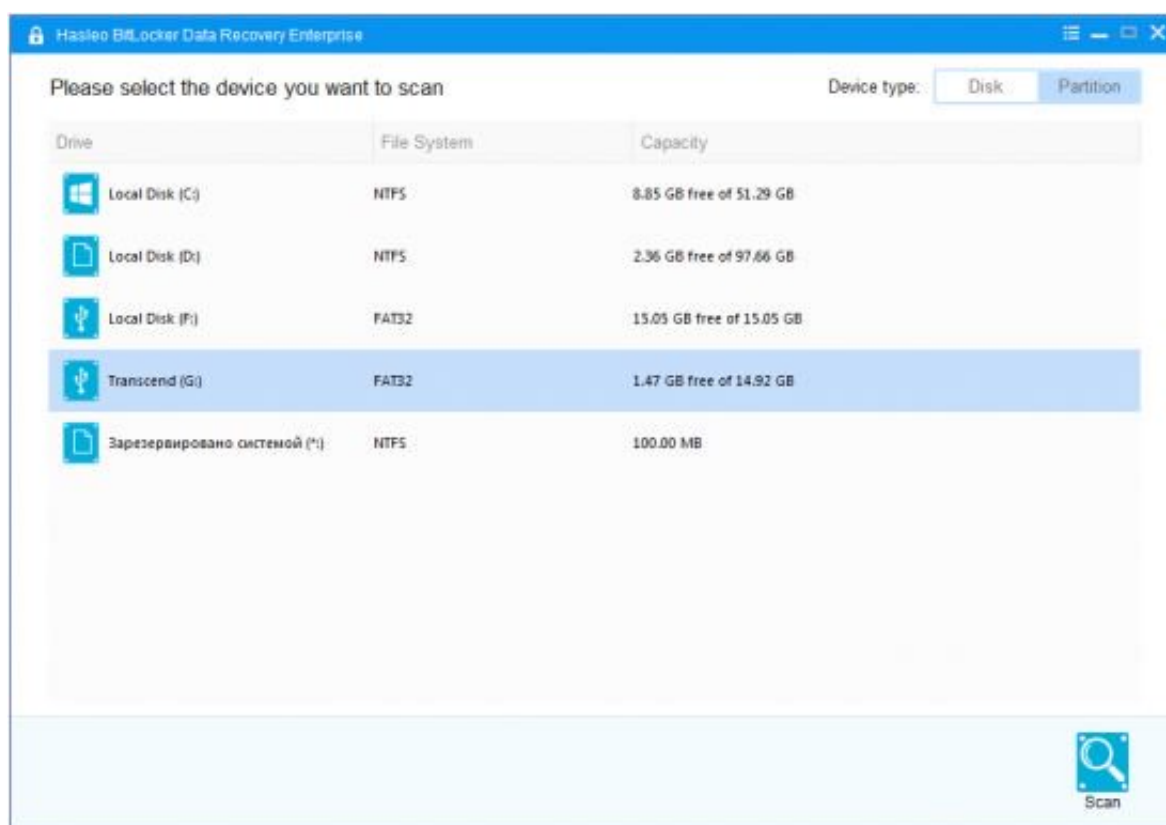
Hasleo BitLocker Data Recovery Enterprise

Please select the device you want to scan

Device type: Disk Partition

| Drive | File System | Capacity |
|---|---|---|
| Local Disk (C:) | NTFS | 8.85 GB free of 51.29 GB |
| Local Disk (D:) | NTFS | 2.36 GB free of 97.66 GB |
| Local Disk (F:) | FAT32 | 15.05 GB free of 15.05 GB |
| Transcend (G:) | FAT32 | 1.47 GB free of 14.92 GB |
| Зарезервировано системой (*:) | NTFS | 100.00 MB |

Scan